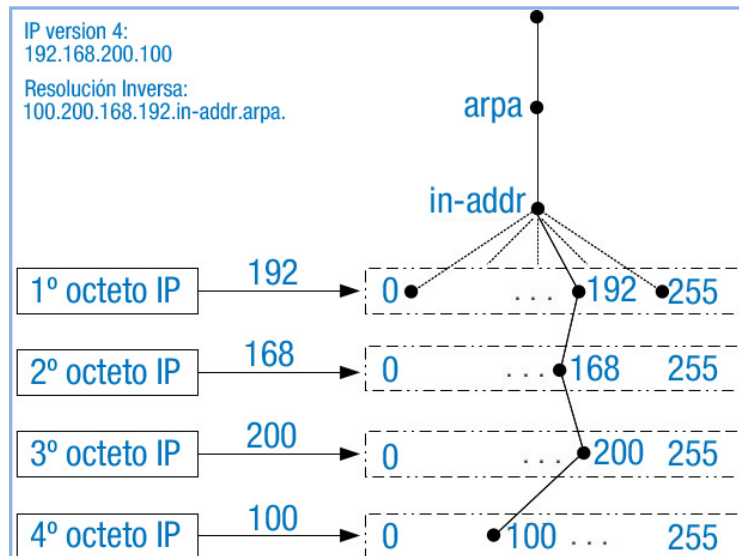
IP version 4:
192.168.200.100

Resolución Inversa:
100.200.168.192.in-addr.arpa.

arpa

in-addr

1º octeto IP
192
0 . . . 192 255

2º octeto IP
168
0 . . . 168 255

3º octeto IP
200
0 . . . 200 255

4º octeto IP
100
0 100 . . . 255